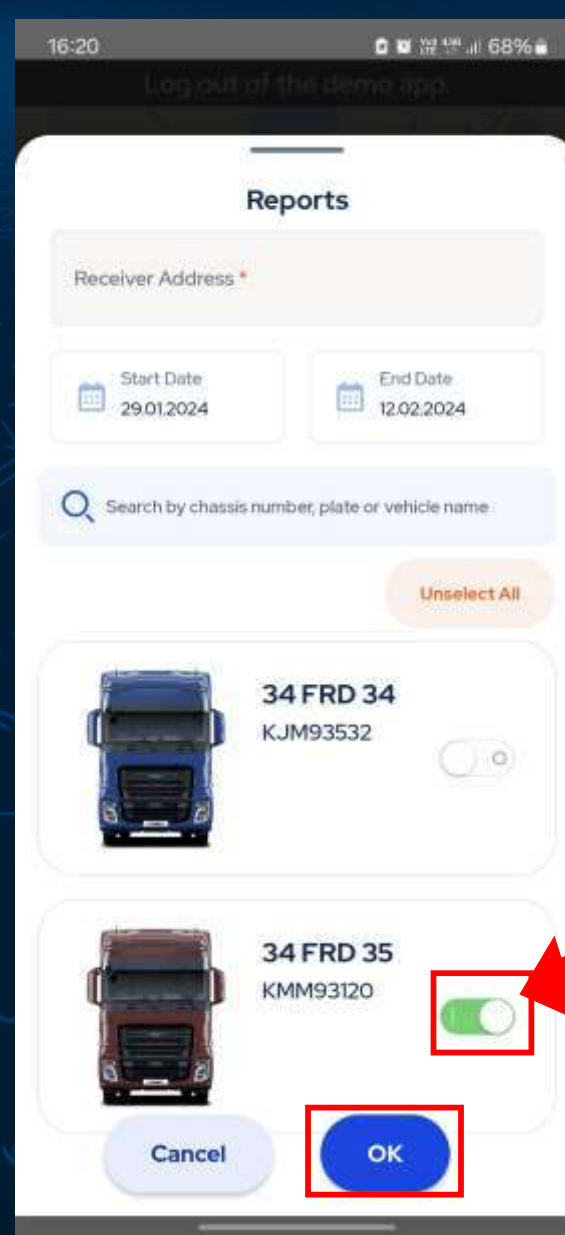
16:20

68%

Log out of the demo app.

Reports

Receiver Address *

Start Date
29.01.2024

End Date
12.02.2024

Search by chassis number, plate or vehicle name

Unselect All

34 FRD 34
KJM93532

34 FRD 35
KMM93120

Cancel

OK